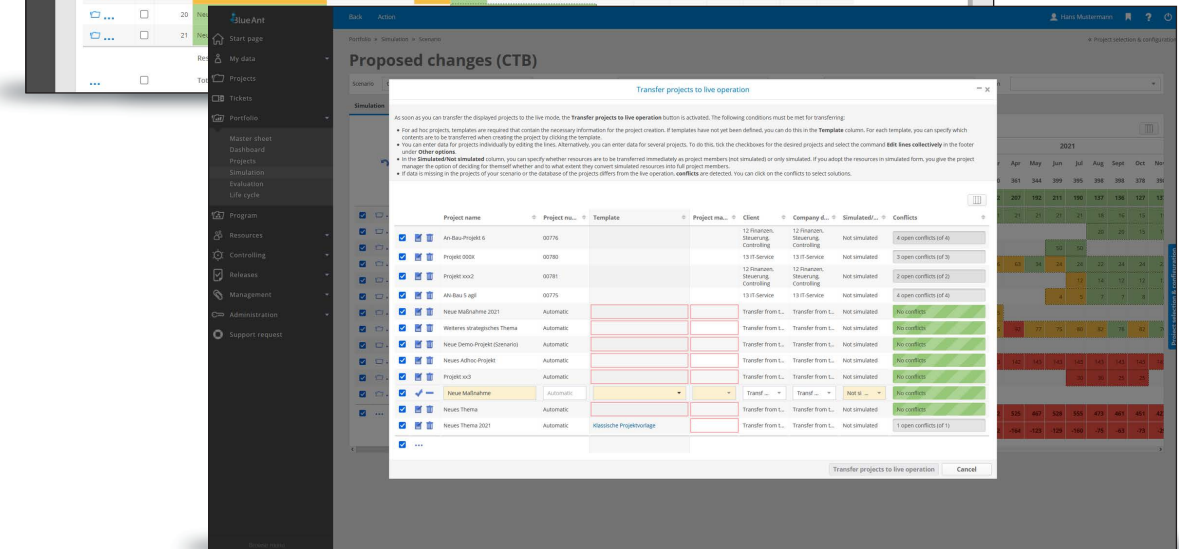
20 Neu
21 Neu
Res
Tot

BlueAnt
Start page
My data
Projects
Tickets
Portfolio
Master sheet
Dashboard
Projects
Simulation
Evaluation
Life cycle
Program
Resources
Controlling
Releases
Management
Administration
Support request

Back Action
Hans Mustermann

Portfolio » Simulation » Scenario
Project selection & configuration

Proposed changes (CTB)

Scenario
Simulation

2021
Apr May Jun Jul Aug Sept Oct Nov

Transfer projects to live operation

As soon as you can transfer the displayed projects to the live mode, the **Transfer projects to live operation** button is activated. The following conditions must be met for transferring:

• For ad hoc projects, templates are required that contain the necessary information for the project creation. If templates have not yet been defined, you can do this in the **Template** column. For each template, you can specify which contents are to be transferred when creating the project by clicking the template.
• You can enter data for projects individually by editing the lines. Alternatively, you can enter data for several projects. To do this, tick the checkboxes for the desired projects and select the command **Edit lines collectively** in the footer under **Other options**.
• In the **Simulated/Not simulated** column, you can specify whether resources are to be transferred immediately as project members (not simulated) or only simulated. If you adopt the resources in simulated form, you give the project manager the option of deciding for themself whether and to what extent they convert simulated resources into full project members.
• If data is missing in the projects of your scenario or the database of the projects differs from the live operation, **conflicts** are detected. You can click on the conflicts to select solutions.

| Project name | Project nu... | Template | Project ma... | Client | Company d... | Simulated/... | Conflicts |
|---|---|---|---|---|---|---|---|
| An-Bau-Projekt 6 | 00776 | | | 12 Finanzen, Steuerung, Controlling | 12 Finanzen, Steuerung, Controlling | Not simulated | 4 open conflicts (of 4) |
| Projekt 000X | 00780 | | | 13 IT-Service | 13 IT-Service | Not simulated | 3 open conflicts (of 3) |
| Projekt xxx2 | 00781 | | | 12 Finanzen, Steuerung, Controlling | 12 Finanzen, Steuerung, Controlling | Not simulated | 2 open conflicts (of 2) |
| AN-Bau 5 agil | 00775 | | | 13 IT-Service | 13 IT-Service | Not simulated | 4 open conflicts (of 4) |
| Neue Maßnahme 2021 | Automatic | | | Transfer from t... | Transfer from t... | Not simulated | No conflicts |
| Weiteres strategisches Thema | Automatic | | | Transfer from t... | Transfer from t... | Not simulated | No conflicts |
| Neues Demo-Projekt (Szenario) | Automatic | | | Transfer from t... | Transfer from t... | Not simulated | No conflicts |
| Neues Adhoc-Projekt | Automatic | | | Transfer from t... | Transfer from t... | Not simulated | No conflicts |
| Projekt xx3 | Automatic | | | Transfer from t... | Transfer from t... | Not simulated | No conflicts |
| Neue Maßnahme | Automatic | | | Transf ... | Transf ... | Not si ... | No conflicts |
| Neues Thema | Automatic | | | Transfer from t... | Transfer from t... | Not simulated | No conflicts |
| Neues Thema 2021 | Automatic | Klassische Projektvorlage | | Transfer from t... | Transfer from t... | Not simulated | 1 open conflicts (of 1) |

Transfer projects to live operation
Cancel

Project selection & configuration